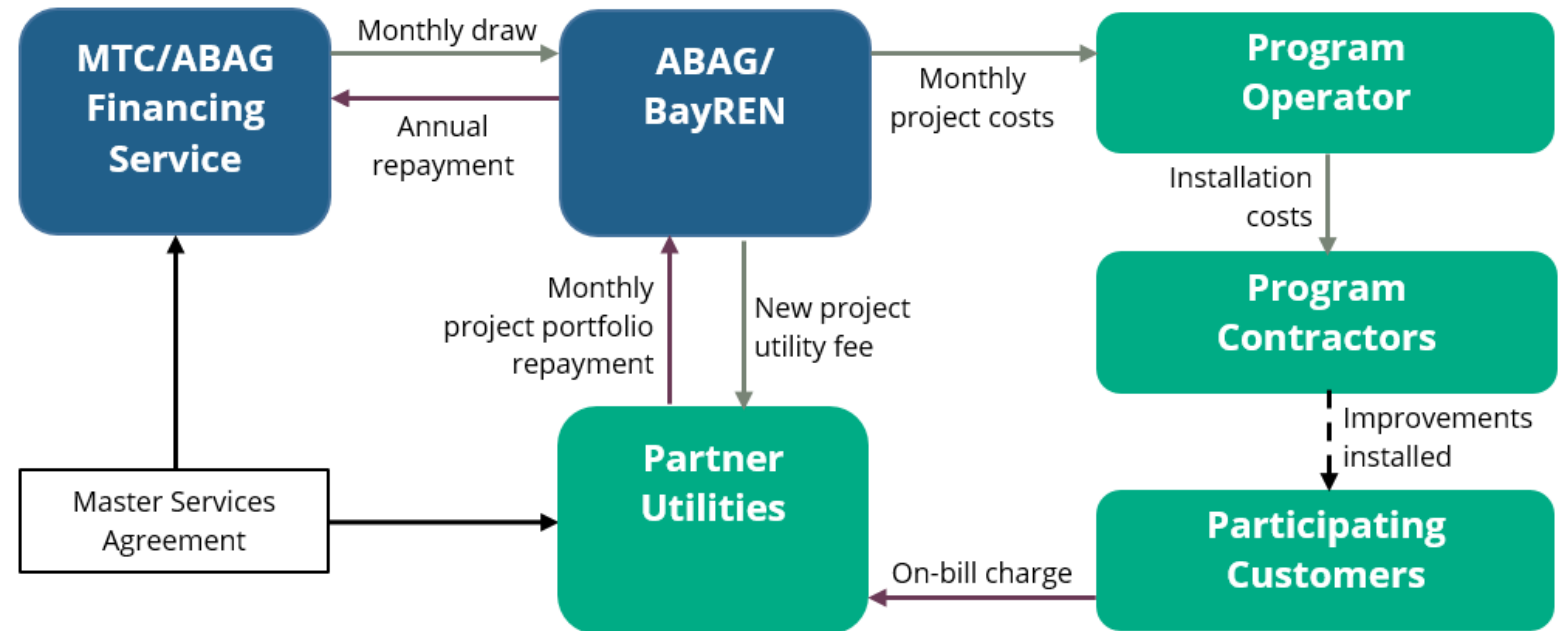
MTC/ABAG Financing Service

Monthly draw

Annual repayment

ABAG/ BayREN

Monthly project costs

Program Operator

Installation costs

Program Contractors

Monthly project portfolio repayment

New project utility fee

Improvements installed

Master Services Agreement

Partner Utilities

Participating Customers

On-bill charge